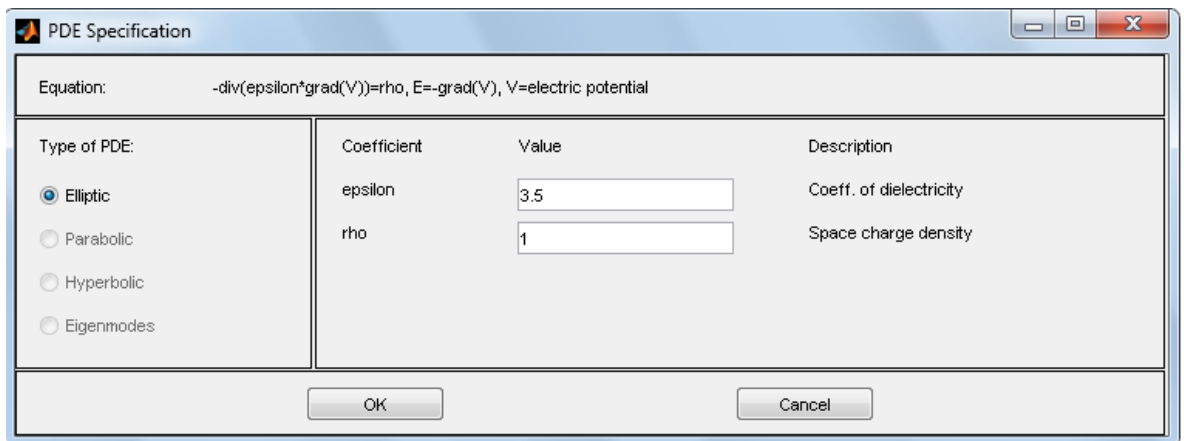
PDE Specification

Equation: -div(epsilon*grad(V))=rho, E=-grad(V), V=electric potential

Type of PDE:

Elliptic

Parabolic

Hyperbolic

Eigenmodes

| Coefficient | Value | Description |
|---|---|---|
| epsilon | 3.5 | Coeff. of dielectricity |
| rho | 1 | Space charge density |

OK

Cancel